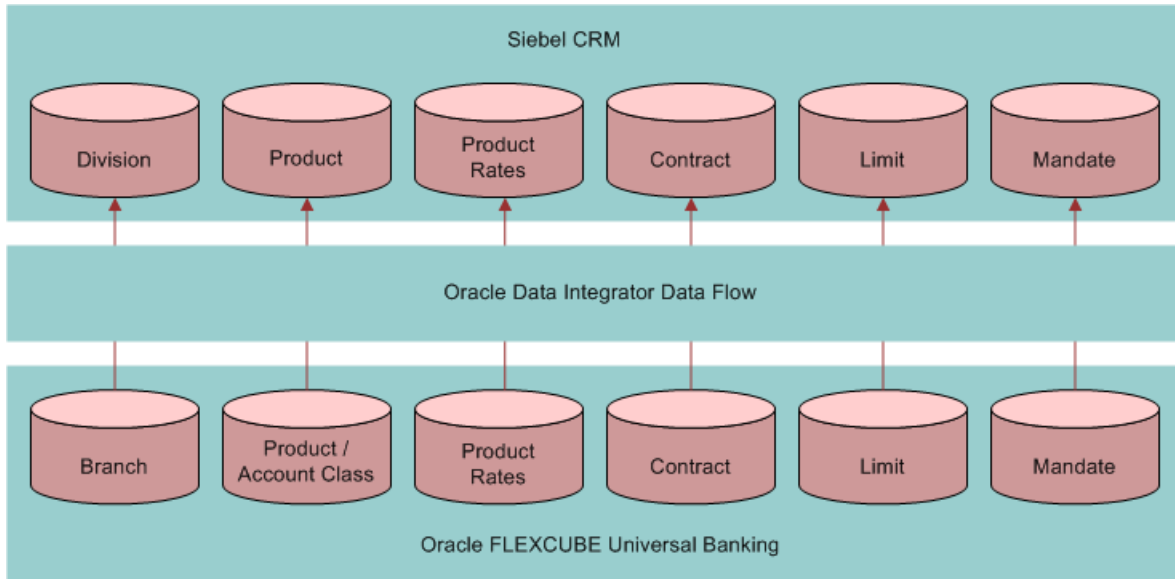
Siebel CRM

Division

Product

Product Rates

Contract

Limit

Mandate

Oracle Data Integrator Data Flow

Branch

Product / Account Class

Product Rates

Contract

Limit

Mandate

Oracle FLEXCUBE Universal Banking